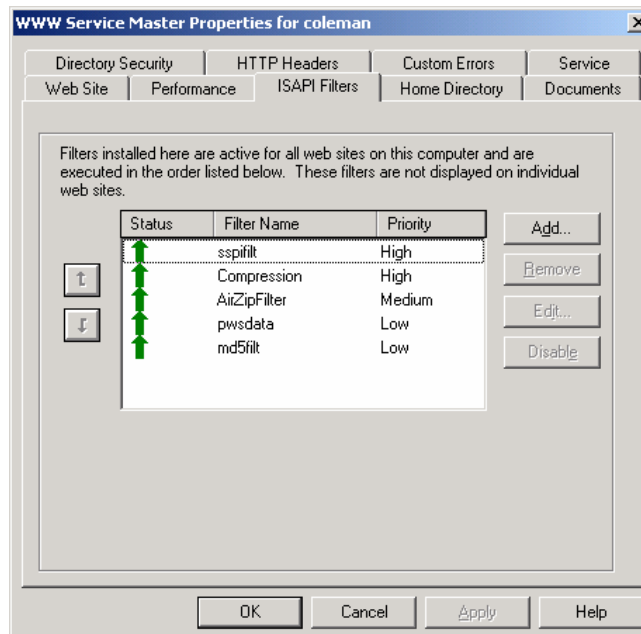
WWW Service Master Properties for coleman

Directory Security | HTTP Headers | Custom Errors | Service
Web Site | Performance | ISAPI Filters | Home Directory | Documents

Filters installed here are active for all web sites on this computer and are executed in the order listed below. These filters are not displayed on individual web sites.

| Status | Filter Name | Priority |
|---|---|---|
| | sspifilt | High |
| | Compression | High |
| | AirZipFilter | Medium |
| | pwsdata | Low |
| | md5filt | Low |

Add...
Remove
Edit...
Disable

OK | Cancel | Apply | Help